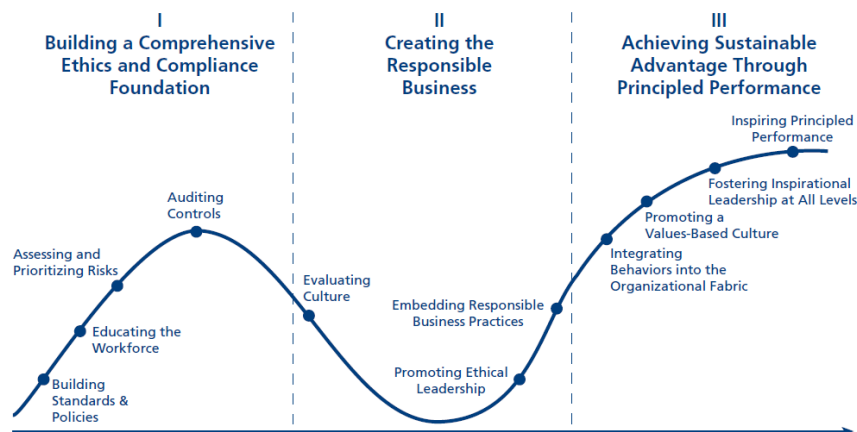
I
Building a Comprehensive Ethics and Compliance Foundation

II
Creating the Responsible Business

III
Achieving Sustainable Advantage Through Principled Performance

Auditing Controls

Assessing and Prioritizing Risks

Educating the Workforce

Building Standards & Policies

Evaluating Culture

Embedding Responsible Business Practices

Promoting Ethical Leadership

Inspiring Principled Performance

Fostering Inspirational Leadership at All Levels

Promoting a Values-Based Culture

Integrating Behaviors into the Organizational Fabric